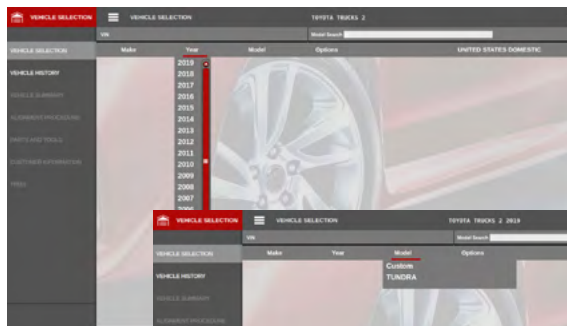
VEHICLE SELECTION
VEHICLE SELECTION
TOYOTA TRUCKS 2
VIN
Model Search
VEHICLE SELECTION
Make
Year
Model
Options
UNITED STATES DOMESTIC
VEHICLE HISTORY
VEHICLE SUMMARY
ALIGNMENT PROCEDURE
PARTS AND TOOLS
CUSTOMER INFORMATION
TOOLS
2019
2018
2017
2016
2015
2014
2013
2012
2011
2010
2009
2008
2007
2006

VEHICLE SELECTION
VEHICLE SELECTION
TOYOTA TRUCKS 2 2019
VIN
Model Search
VEHICLE SELECTION
Make
Year
Model
Options
VEHICLE HISTORY
VEHICLE SUMMARY
ALIGNMENT PROCEDURE
Custom
TUNDRA